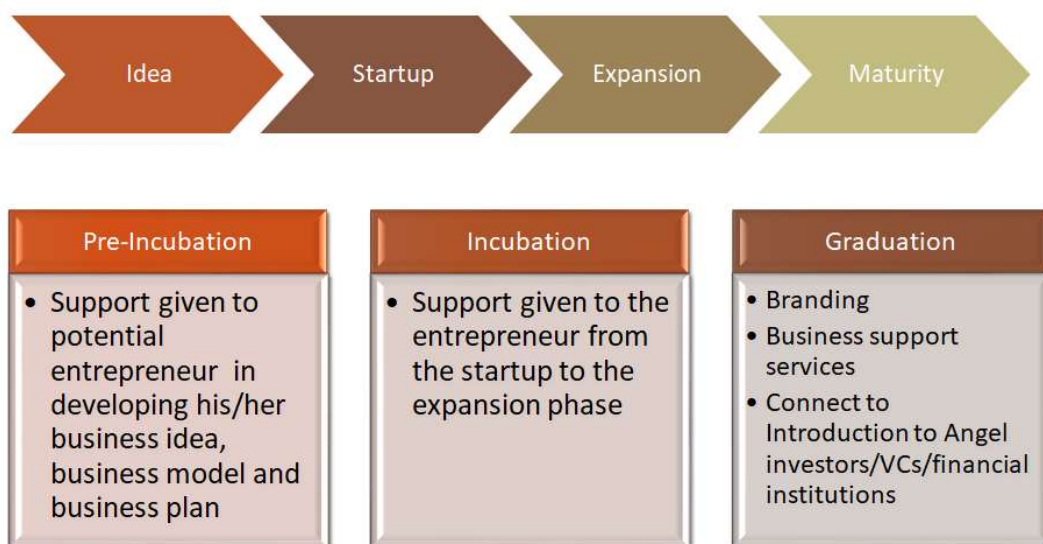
Idea

Startup

Expansion

Maturity

Pre-Incubation

• Support given to potential entrepreneur in developing his/her business idea, business model and business plan

Incubation

• Support given to the entrepreneur from the startup to the expansion phase

Graduation

• Branding
• Business support services
• Connect to Introduction to Angel investors/VCs/financial institutions